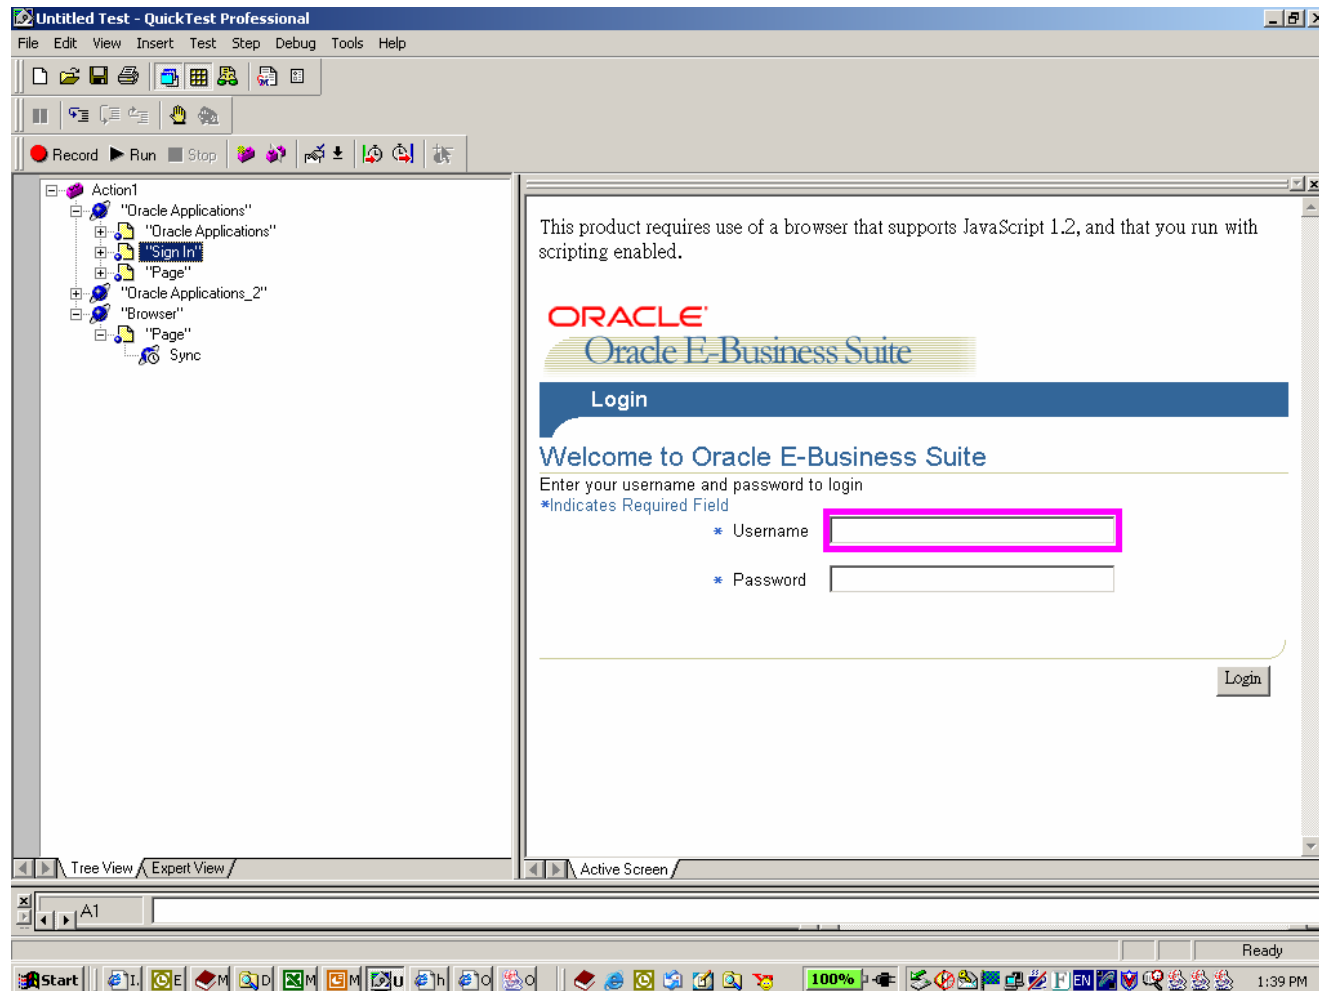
Untitled Test - QuickTest Professional

File Edit View Insert Test Step Debug Tools Help

Record Run Stop

Action1
"Oracle Applications"
"Oracle Applications"
"Sign In"
"Page"
"Oracle Applications_2"
"Browser"
"Page"
Sync

Tree View Expert View

This product requires use of a browser that supports JavaScript 1.2, and that you run with scripting enabled.

ORACLE
Oracle E-Business Suite

Login

Welcome to Oracle E-Business Suite
Enter your username and password to login
*Indicates Required Field
* Username
* Password

Login

Active Screen

A1

Ready

Start

100%

1:39 PM